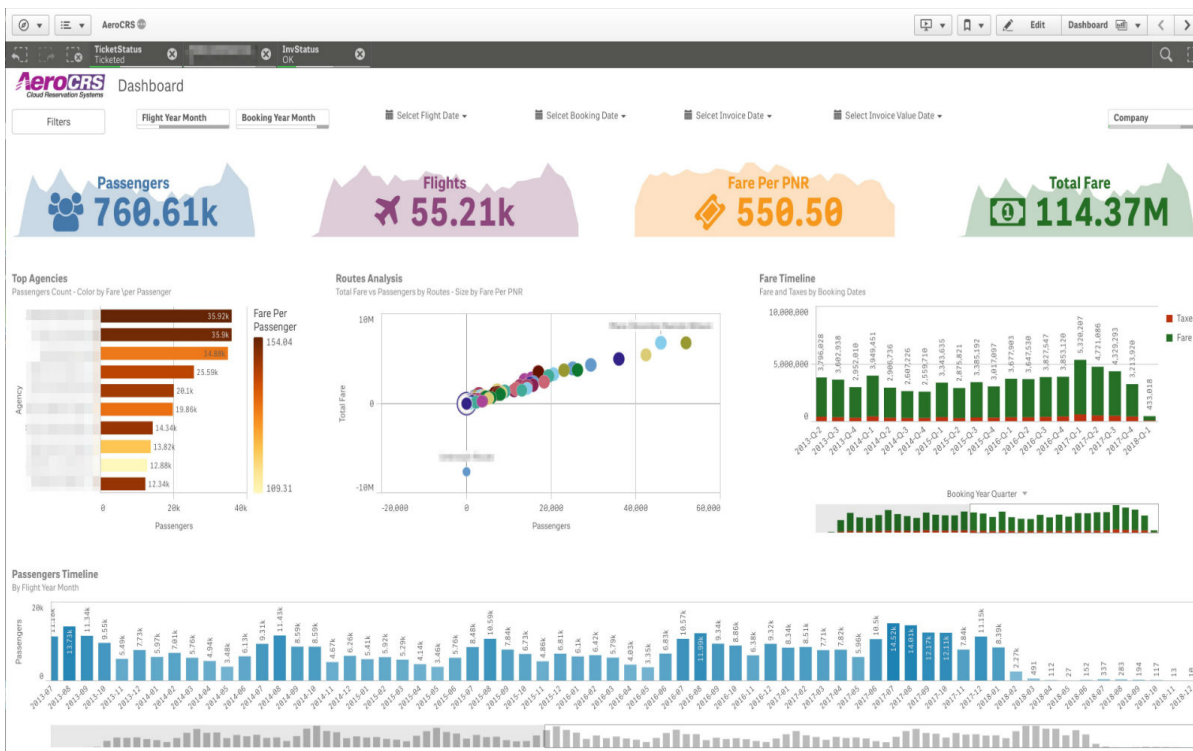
AeroCRS

Edit

Dashboard

TicketStatus
Ticketed

InvStatus
OK

AeroCRS
Cloud Reservation Systems

Dashboard

Filters

Flight Year Month

Booking Year Month

Selcet Flight Date

Selcet Booking Date

Selcet Invoice Date

Select Invoice Value Date

Company

Passengers
760.61k

Flights
55.21k

Fare Per PNR
550.50

Total Fare
114.37M

Top Agencies
Passengers Count - Color by Fare \per Passenger

Agency

35.92k
35.9k
34.88k
25.59k
20.1k
19.86k
14.34k
13.82k
12.88k
12.34k

0
20k
40k
Passengers

Fare Per Passenger
154.04
109.31

Routes Analysis
Total Fare vs Passengers by Routes - Size by Fare Per PNR

10M
0
-10M
Total Fare

-20,000
0
20,000
40,000
60,000
Passengers

Fare Timeline
Fare and Taxes by Booking Dates

10,000,000
5,000,000
0

3,796,828
3,602,938
2,952,010
3,949,451
2,908,736
2,607,226
2,559,710
3,343,635
2,876,821
3,385,192
3,017,097
3,677,903
3,647,530
3,827,547
3,853,120
5,320,207
4,721,086
4,329,293
3,213,920
433,018

2013-Q-2
2013-Q-3
2013-Q-4
2014-Q-1
2014-Q-2
2014-Q-3
2014-Q-4
2015-Q-1
2015-Q-2
2015-Q-3
2015-Q-4
2016-Q-1
2016-Q-2
2016-Q-3
2016-Q-4
2017-Q-1
2017-Q-2
2017-Q-3
2017-Q-4
2018-Q-1

Taxe
Fare

Booking Year Quarter

Passengers Timeline
By Flight Year Month

20k
0
Passengers

13.73k
11.34k
9.55k
5.49k
7.73k
7.01k
5.07k
5.76k
4.94k
3.48k
6.13k
9.31k
11.43k
8.59k
8.59k
4.67k
6.26k
5.41k
6.11k
5.29k
4.14k
3.46k
5.76k
8.48k
10.59k
7.84k
6.73k
4.86k
6.81k
6.1k
6.42k
5.79k
4.83k
3.35k
6.83k
10.57k
11.99k
9.34k
8.86k
6.38k
9.32k
8.34k
8.51k
7.71k
7.82k
5.96k
10.5k
14.52k
14.01k
12.17k
12.11k
7.84k
11.15k
8.39k
2.27k
409
112
27
152
337
283
194
117
13

2013-07
2013-08
2013-09
2013-10
2013-11
2013-12
2014-01
2014-02
2014-03
2014-04
2014-05
2014-06
2014-07
2014-08
2014-09
2014-10
2014-11
2014-12
2015-01
2015-02
2015-03
2015-04
2015-05
2015-06
2015-07
2015-08
2015-09
2015-10
2015-11
2015-12
2016-01
2016-02
2016-03
2016-04
2016-05
2016-06
2016-07
2016-08
2016-09
2016-10
2016-11
2016-12
2017-01
2017-02
2017-03
2017-04
2017-05
2017-06
2017-07
2017-08
2017-09
2017-10
2017-11
2017-12
2018-01
2018-02
2018-03
2018-04
2018-05
2018-06
2018-07
2018-08
2018-09
2018-10
2018-11
2018-12